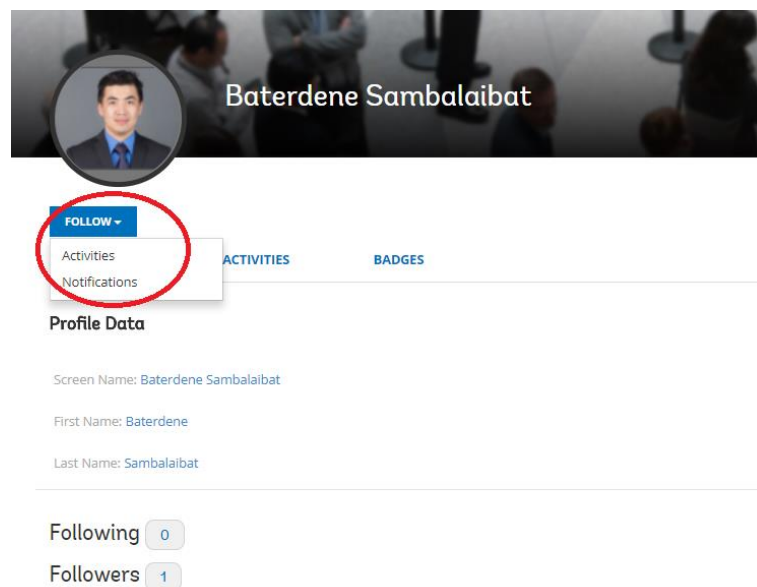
Baterdene Sambalaibat

FOLLOW ▾

Activities
Notifications

ACTIVITIES

BADGES

Profile Data

Screen Name: Baterdene Sambalaibat

First Name: Baterdene

Last Name: Sambalaibat

Following 0

Followers 1